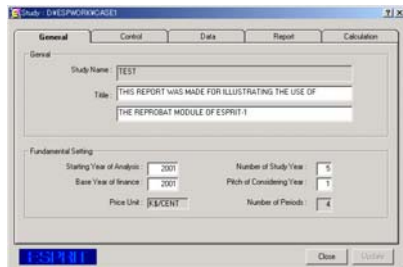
Study - D:\ESPWORK\CASE1

?|×

General

Control

Data

Report

Calculation

Genral

Study Name : TEST

Title : THIS REPORT WAS MADE FOR ILLUSTRATING THE USE OF

THE REPROBAT MODULE OF ESPRIT-1

Fundamental Setting

Starting Year of Analysis : 2001

Number of Study Year : 5

Base Year of finance : 2001

Pitch of Considering Year : 1

Price Unit : K$/CENT

Number of Periods : 4

ESPRIT

Close

Update